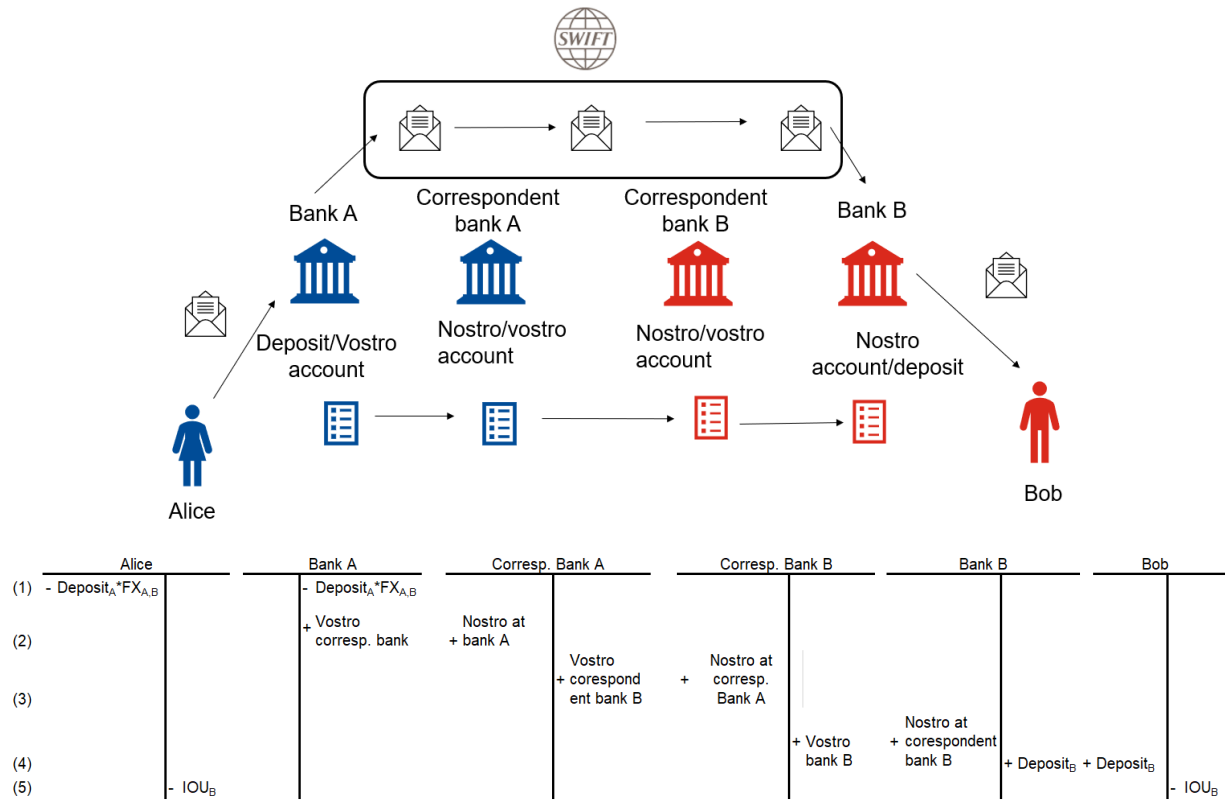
SWIFT

Bank A

Correspondent bank A

Correspondent bank B

Bank B

Deposit/Vostro account

Nostro/vostro account

Nostro/vostro account

Nostro account/deposit

Alice

Bob

| | Alice | | Bank A | | Corresp. Bank A | | Corresp. Bank B | | Bank B | | Bob | |
|---|---|---|---|---|---|---|---|---|---|---|---|---|
| (1) | - Deposit$_A$*FX$_{A,B}$ | | | - Deposit$_A$*FX$_{A,B}$ | | | | | | | | |
| (2) | | | | + Vostro corresp. bank | + Nostro at bank A | | | | | | | |
| (3) | | | | | | + Vostro corespondent bank B | + Nostro at corresp. Bank A | | | | | |
| (4) | | | | | | | | + Vostro bank B | + Nostro at corespondent bank B | | | |
| (5) | | - IOU$_B$ | | | | | | | | + Deposit$_B$ | + Deposit$_B$ | - IOU$_B$ |